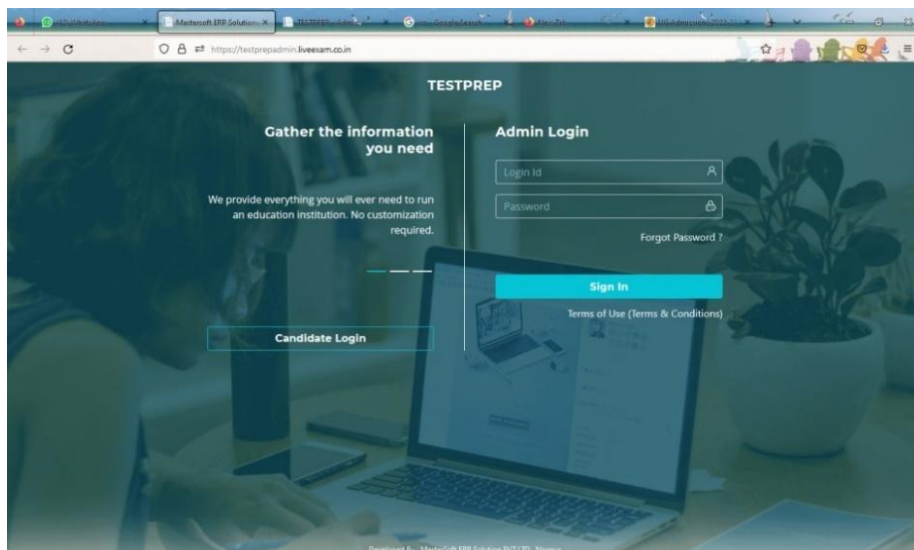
Mastersoft ERP Solution ×

https://testprepadmin.liveexam.co.in

TESTPREP

Gather the information you need

We provide everything you will ever need to run an education institution. No customization required.

Candidate Login

Admin Login

Login Id

Password

Forgot Password ?

Sign In

Terms of Use (Terms & Conditions)

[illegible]